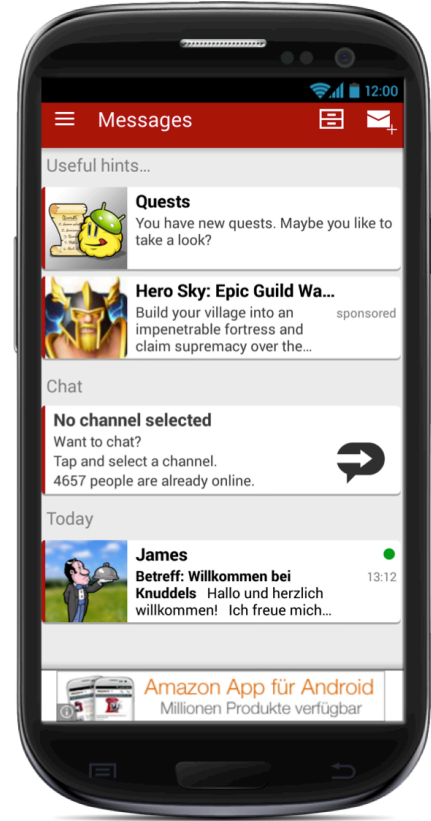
12:00

Messages

Useful hints...

Quests
You have new quests. Maybe you like to take a look?

Hero Sky: Epic Guild Wa...
sponsored
Build your village into an impenetrable fortress and claim supremacy over the...

Chat

No channel selected
Want to chat?
Tap and select a channel.
4657 people are already online.

Today

James
13:12
Betreff: Willkommen bei Knuddels Hallo und herzlich willkommen! Ich freue mich...

Amazon App für Android
Millionen Produkte verfügbar